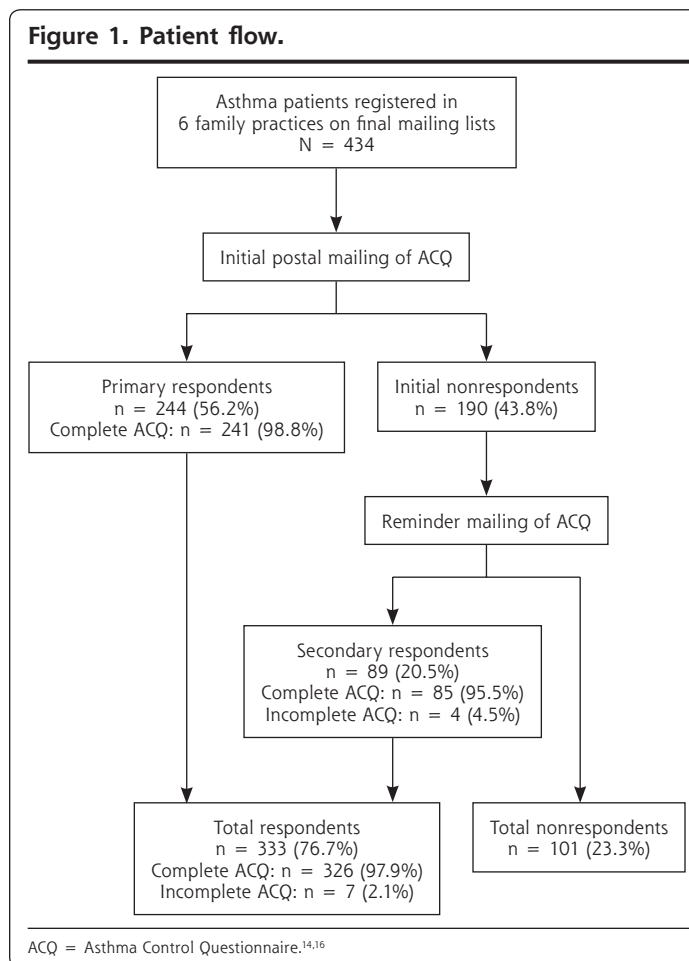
Figure 1. Patient flow.

Asthma patients registered in 6 family practices on final mailing lists
N = 434

Initial postal mailing of ACQ

Primary respondents
n = 244 (56.2%)
Complete ACQ: n = 241 (98.8%)

Initial nonrespondents
n = 190 (43.8%)

Reminder mailing of ACQ

Secondary respondents
n = 89 (20.5%)
Complete ACQ: n = 85 (95.5%)
Incomplete ACQ: n = 4 (4.5%)

Total respondents
n = 333 (76.7%)
Complete ACQ: n = 326 (97.9%)
Incomplete ACQ: n = 7 (2.1%)

Total nonrespondents
n = 101 (23.3%)

ACQ = Asthma Control Questionnaire.$^{14,16}$